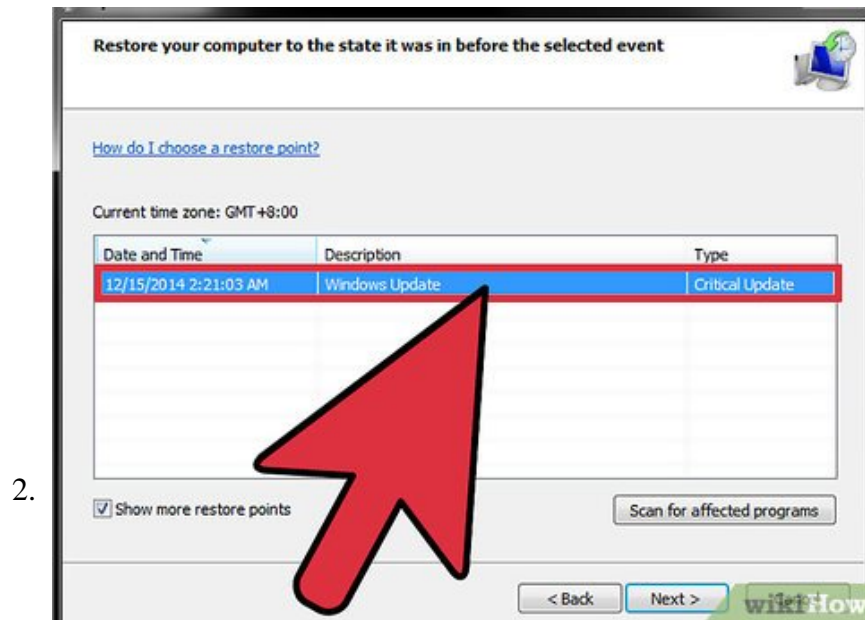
Restore your computer to the state it was in before the selected event

How do I choose a restore point?

Current time zone: GMT+8:00

| Date and Time | Description | Type |
|---|---|---|
| 12/15/2014 2:21:03 AM | Windows Update | Critical Update |

2.

Show more restore points

Scan for affected programs

< Back

Next >

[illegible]

wikiHow